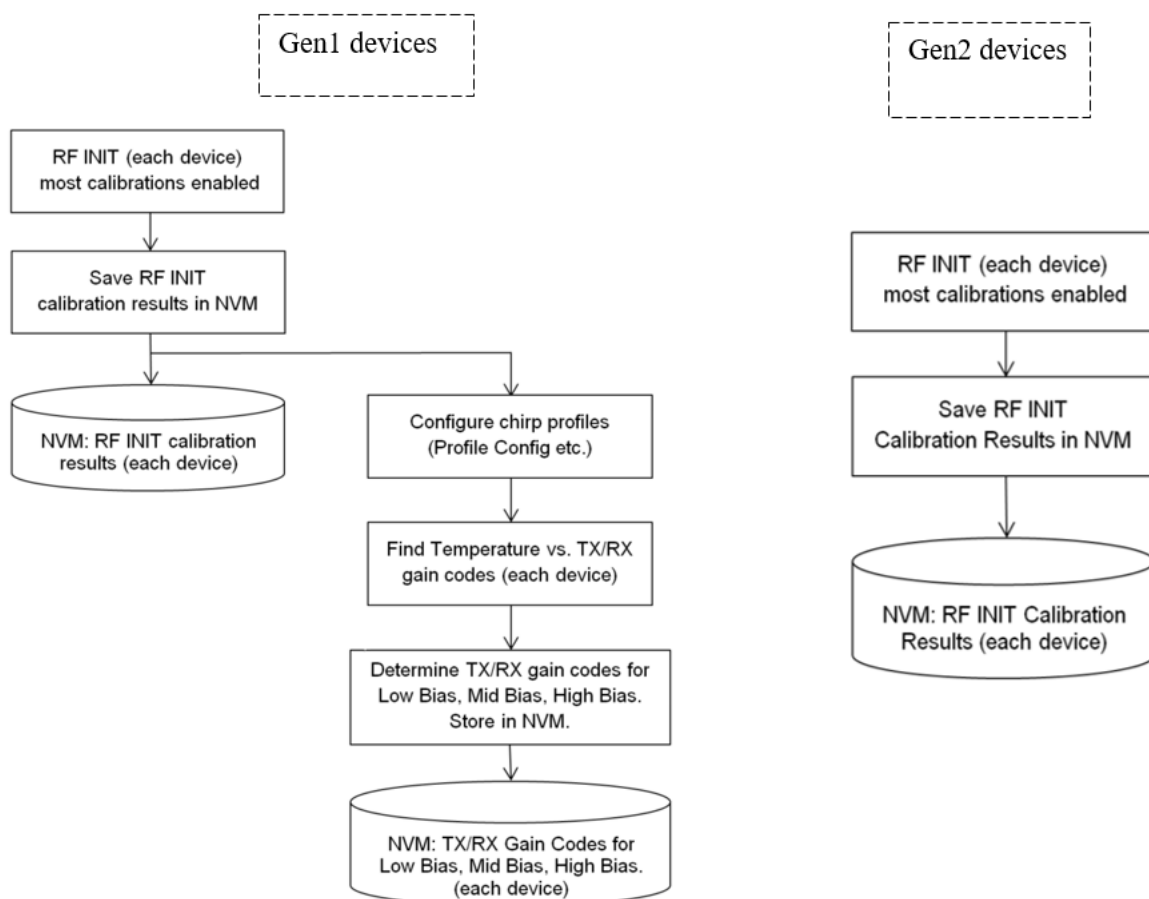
Gen1 devices

RF INIT (each device) most calibrations enabled

Save RF INIT calibration results in NVM

NVM: RF INIT calibration results (each device)

Configure chirp profiles (Profile Config etc.)

Find Temperature vs. TX/RX gain codes (each device)

Determine TX/RX gain codes for Low Bias, Mid Bias, High Bias. Store in NVM.

NVM: TX/RX Gain Codes for Low Bias, Mid Bias, High Bias. (each device)

Gen2 devices

RF INIT (each device) most calibrations enabled

Save RF INIT Calibration Results in NVM

NVM: RF INIT Calibration Results (each device)